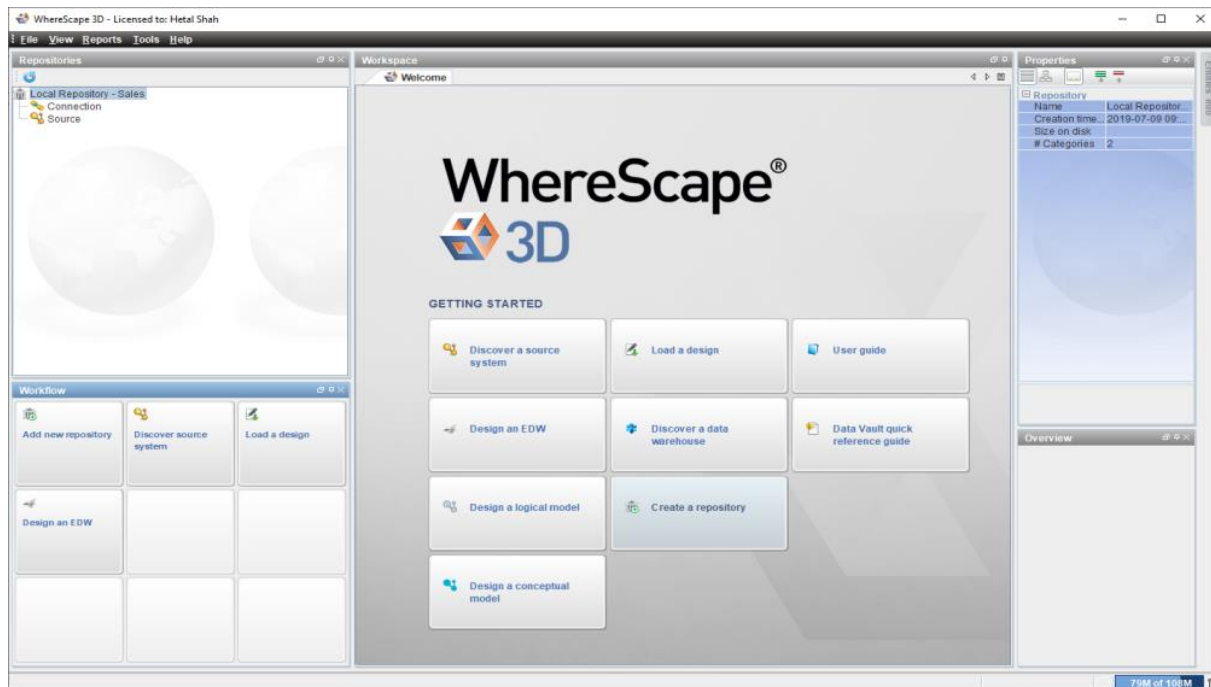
WhereScape 3D - Licensed to: Hetal Shah

File View Reports Tools Help

Repositories

Local Repository - Sales
Connection
Source

Workflow

Add new repository
Discover source system
Load a design
Design an EDW

Workspace

Welcome

WhereScape®
3D

GETTING STARTED

Discover a source system
Load a design
User guide
Design an EDW
Discover a data warehouse
Data Vault quick reference guide
Design a logical model
Create a repository
Design a conceptual model

Properties

Repository

| Name | Local Repositor... |
|---|---|
| Creation time... | 2019-07-09 09:... |
| Size on disk | |
| # Categories | 2 |

Overview

79M of 108M